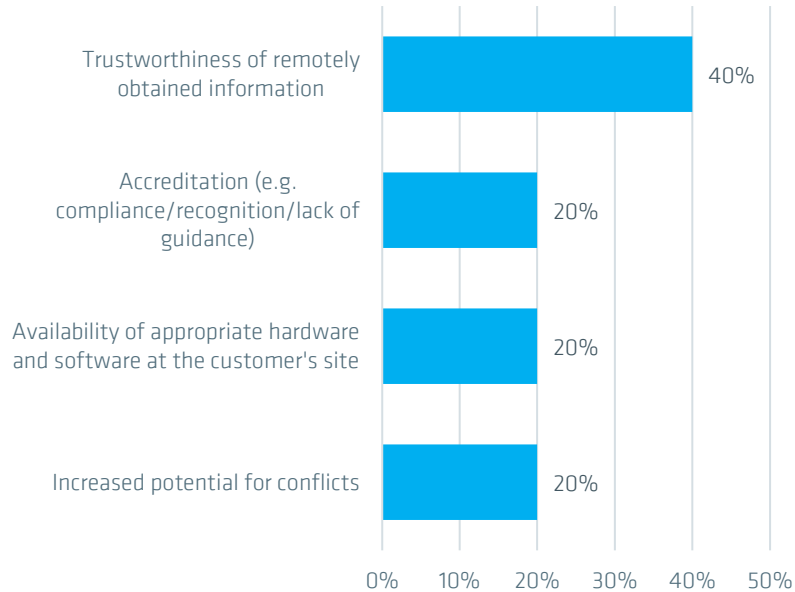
Trustworthiness of remotely obtained information
40%

Accreditation (e.g. compliance/recognition/lack of guidance)
20%

Availability of appropriate hardware and software at the customer's site
20%

Increased potential for conflicts
20%

0%
10%
20%
30%
40%
50%